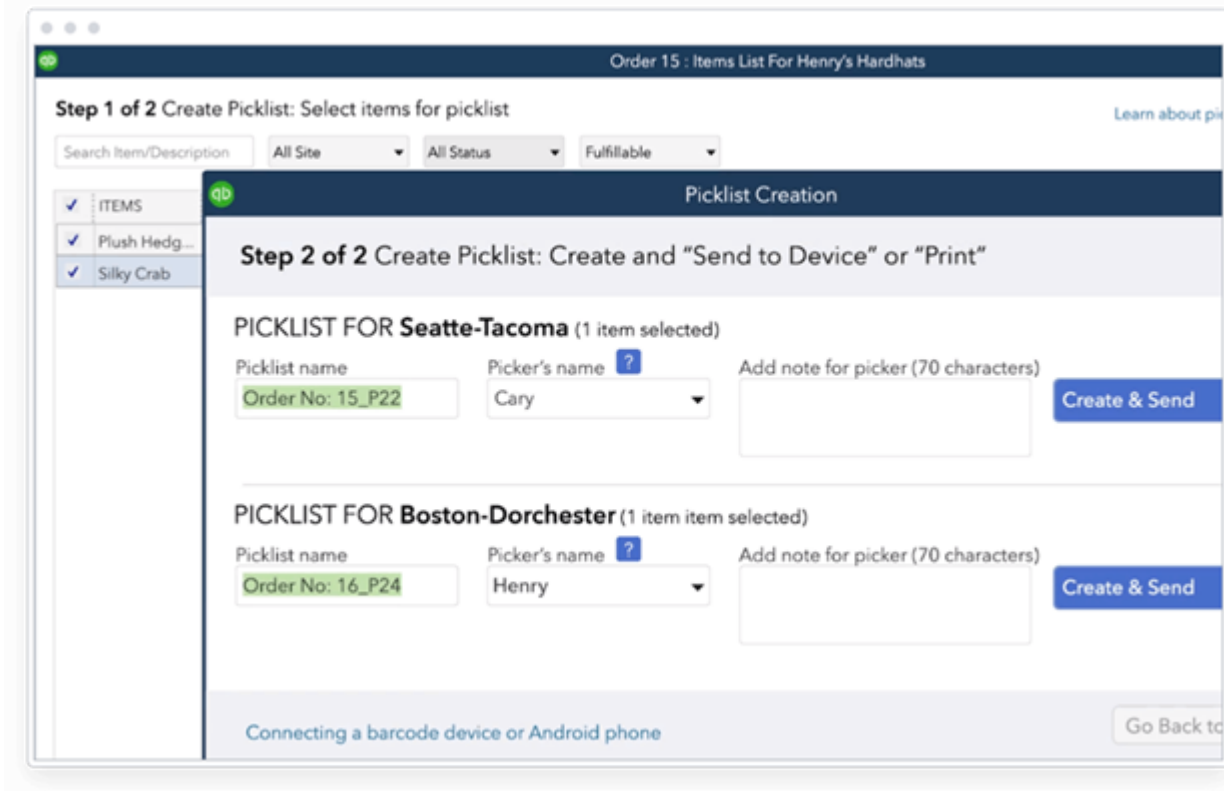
qb Order 15 : Items List For Henry's Hardhats

Step 1 of 2 Create Picklist: Select items for picklist

Learn about pi

Search Item/Description

All Site

All Status

Fulfillable

| ✓ | ITEMS |
|---|---|
| ✓ | Plush Hedg... |
| ✓ | Silky Crab |

qb Picklist Creation

Step 2 of 2 Create Picklist: Create and "Send to Device" or "Print"

PICKLIST FOR Seatte-Tacoma (1 item selected)

Picklist name
Order No: 15_P22

Picker's name ?
Cary

Add note for picker (70 characters)

Create & Send

PICKLIST FOR Boston-Dorchester (1 item item selected)

Picklist name
Order No: 16_P24

Picker's name ?
Henry

Add note for picker (70 characters)

Create & Send

Connecting a barcode device or Android phone

Go Back to